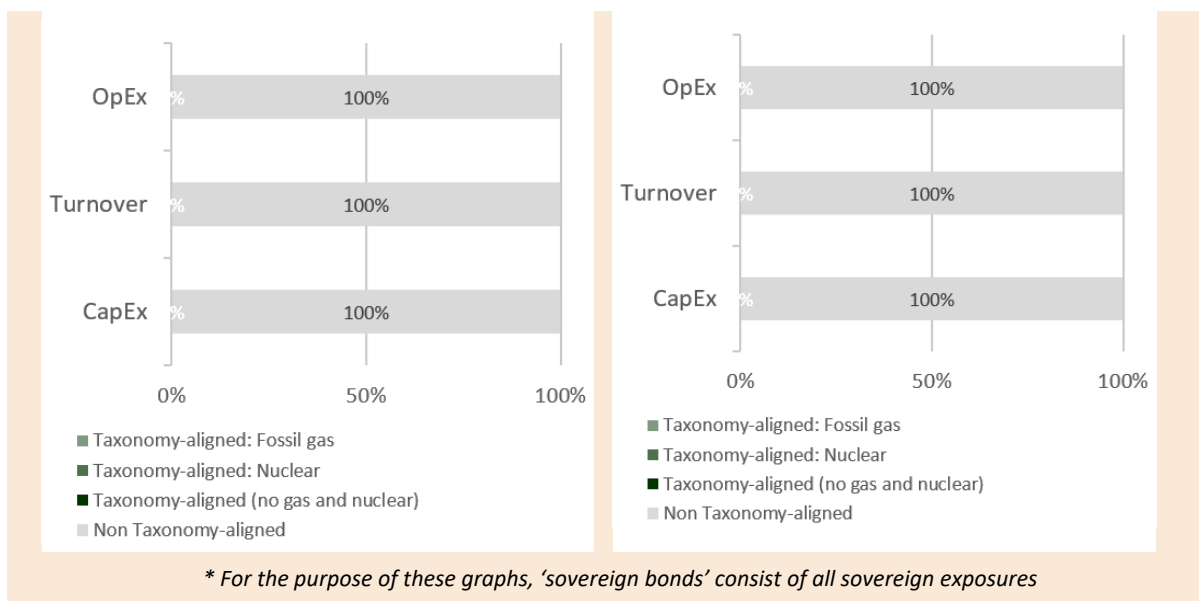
OpEx %
100%

Turnover %
100%

CapEx %
100%

0%
50%
100%

Taxonomy-aligned: Fossil gas
Taxonomy-aligned: Nuclear
Taxonomy-aligned (no gas and nuclear)
Non Taxonomy-aligned

OpEx %
100%

Turnover %
100%

CapEx %
100%

0%
50%
100%

Taxonomy-aligned: Fossil gas
Taxonomy-aligned: Nuclear
Taxonomy-aligned (no gas and nuclear)
Non Taxonomy-aligned

* For the purpose of these graphs, 'sovereign bonds' consist of all sovereign exposures